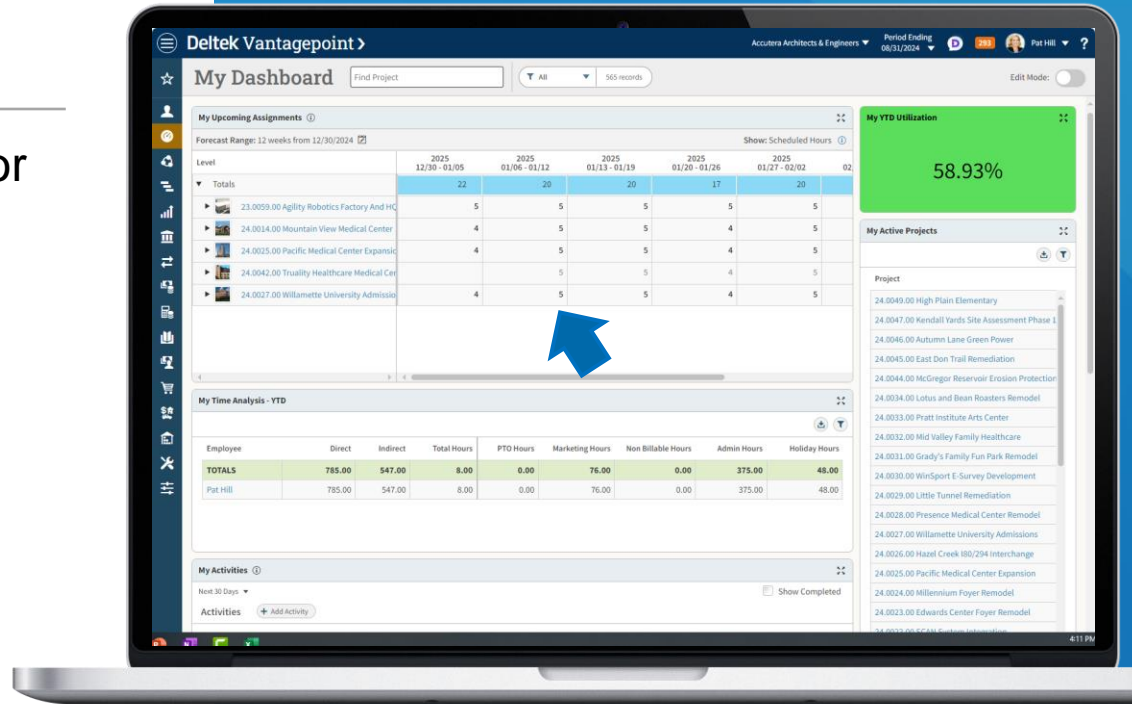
or

Deltek Vantagepoint >

Accutera Architects & Engineers ▼ Period Ending 08/31/2024 ▼ D 293 Pat Hill ▼ ?

My Dashboard Find Project All ▼ 565 records Edit Mode:

My Upcoming Assignments ⓘ

Forecast Range: 12 weeks from 12/30/2024 Show: Scheduled Hours ⓘ

| Level | 2025 12/30 - 01/05 | 2025 01/06 - 01/12 | 2025 01/13 - 01/19 | 2025 01/20 - 01/26 | 2025 01/27 - 02/02 | 02 |
|---|---|---|---|---|---|---|
| ▼ Totals | 22 | 20 | 20 | 17 | 20 | |
| ▶ 23.0059.00 Agility Robotics Factory And HQ | 5 | 5 | 5 | 5 | 5 | |
| ▶ 24.0014.00 Mountain View Medical Center | 4 | 5 | 5 | 4 | 5 | |
| ▶ 24.0025.00 Pacific Medical Center Expansic | 4 | 5 | 5 | 4 | 5 | |
| ▶ 24.0042.00 Truality Healthcare Medical Cer | | 5 | 5 | 4 | 5 | |
| ▶ 24.0027.00 Willamette University Admissio | 4 | 5 | 5 | 4 | 5 | |

My Time Analysis - YTD

| Employee | Direct | Indirect | Total Hours | PTO Hours | Marketing Hours | Non Billable Hours | Admin Hours | Holiday Hours |
|---|---|---|---|---|---|---|---|---|
| TOTALS | 785.00 | 547.00 | 8.00 | 0.00 | 76.00 | 0.00 | 375.00 | 48.00 |
| Pat Hill | 785.00 | 547.00 | 8.00 | 0.00 | 76.00 | 0.00 | 375.00 | 48.00 |

My Activities ⓘ

Next 30 Days ▼ Show Completed

Activities + Add Activity

My YTD Utilization

58.93%

My Active Projects

Project

24.0049.00 High Plain Elementary
24.0047.00 Kendall Yards Site Assessment Phase 1
24.0046.00 Autumn Lane Green Power
24.0045.00 East Don Trail Remediation
24.0044.00 McGregor Reservoir Erosion Protection
24.0034.00 Lotus and Bean Roasters Remodel
24.0033.00 Pratt Institute Arts Center
24.0032.00 Mid Valley Family Healthcare
24.0031.00 Grady's Family Fun Park Remodel
24.0030.00 WinSport E-Survey Development
24.0029.00 Little Tunnel Remediation
24.0028.00 Presence Medical Center Remodel
24.0027.00 Willamette University Admissions
24.0026.00 Hazel Creek I80/294 Interchange
24.0025.00 Pacific Medical Center Expansion
24.0024.00 Millennium Foyer Remodel
24.0023.00 Edwards Center Foyer Remodel
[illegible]

4:11 PM